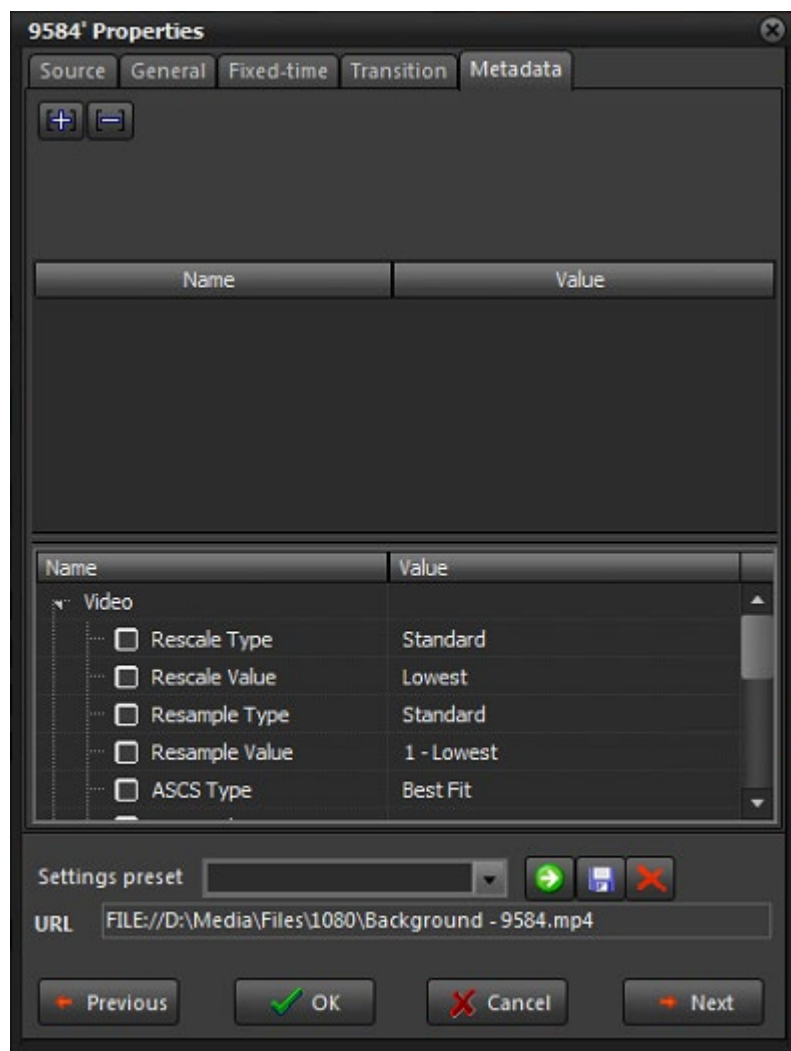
9584' Properties

Source General Fixed-time Transition Metadata

| Name | Value |
|---|---|

| Name | Value |
|---|---|
| Video | |
| Rescale Type | Standard |
| Rescale Value | Lowest |
| Resample Type | Standard |
| Resample Value | 1 - Lowest |
| ASCS Type | Best Fit |

Settings preset

URL FILE://D:\Media\Files\1080\Background - 9584.mp4

Previous OK Cancel Next